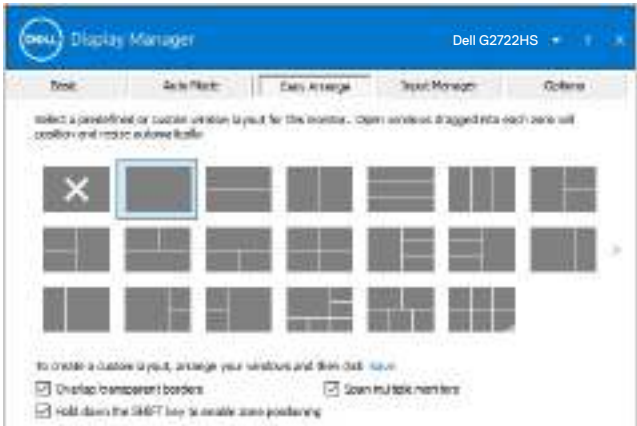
DELL Display Manager

Dell G2722HS ? ×

Basic | Auto Mode | Easy Arrange | Input Manager | Options

Select a predefined or custom window layout for this monitor. Open windows dragged into each zone will position and resize automatically.

To create a custom layout, arrange your windows and then click Save

☑ Overlap transparent borders

☑ Span multiple monitors

☑ Hold down the SHIFT key to enable zone positioning